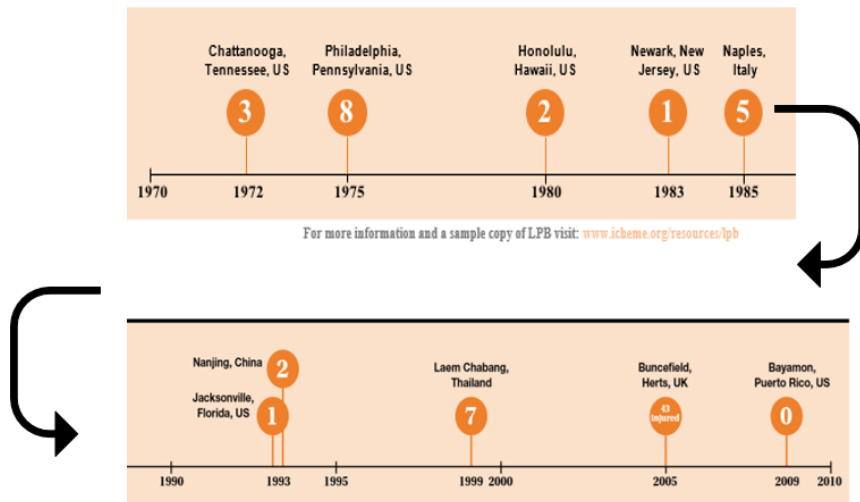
Chattanooga, Tennessee, US
Philadelphia, Pennsylvania, US
Honolulu, Hawaii, US
Newark, New Jersey, US
Naples, Italy

3
8
2
1
5

1970
1972
1975
1980
1983
1985

For more information and a sample copy of LPB visit: www.icheme.org/resources/lpb

Nanjing, China
2
Jacksonville, Florida, US
1
Laem Chabang, Thailand
7
Buncefield, Herts, UK
43 injured
Bayamon, Puerto Rico, US
0

1990
1993
1995
1999
2000
2005
2009
2010